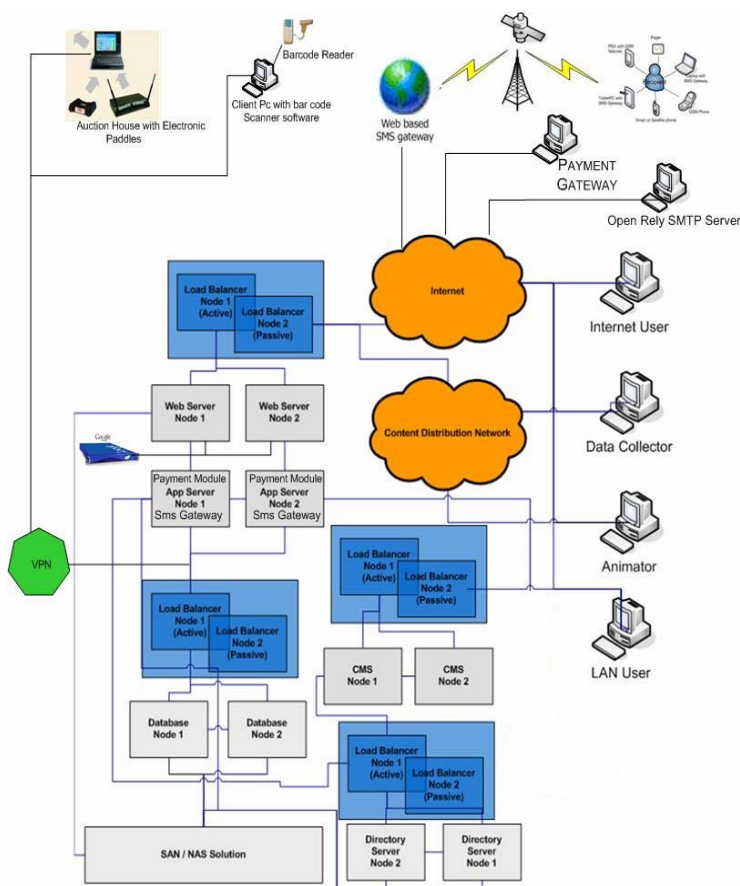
Barcode Reader

Client Pc with bar code Scanner software

Auction House with Electronic Paddles

Web based SMS gateway

PDA with GSM Network

Pager

Laptop with SMS Gateway

TabletPC with SMS Gateway

Smart or Satellite phone

Cell Phone

PAYMENT GATEWAY

Open Rely SMTP Server

Internet

Internet User

Load Balancer Node 1 (Active)

Load Balancer Node 2 (Passive)

Web Server Node 1

Web Server Node 2

Google

Content Distribution Network

Data Collector

Payment Module App Server Node 1 Sms Gateway

Payment Module App Server Node 2 Sms Gateway

Animator

VPN

Load Balancer Node 1 (Active)

Load Balancer Node 2 (Passive)

Load Balancer Node 1 (Active)

Load Balancer Node 2 (Passive)

LAN User

CMS Node 1

CMS Node 2

Database Node 1

Database Node 2

Load Balancer Node 1 (Active)

Load Balancer Node 2 (Passive)

SAN / NAS Solution

Directory Server Node 2

Directory Server Node 1